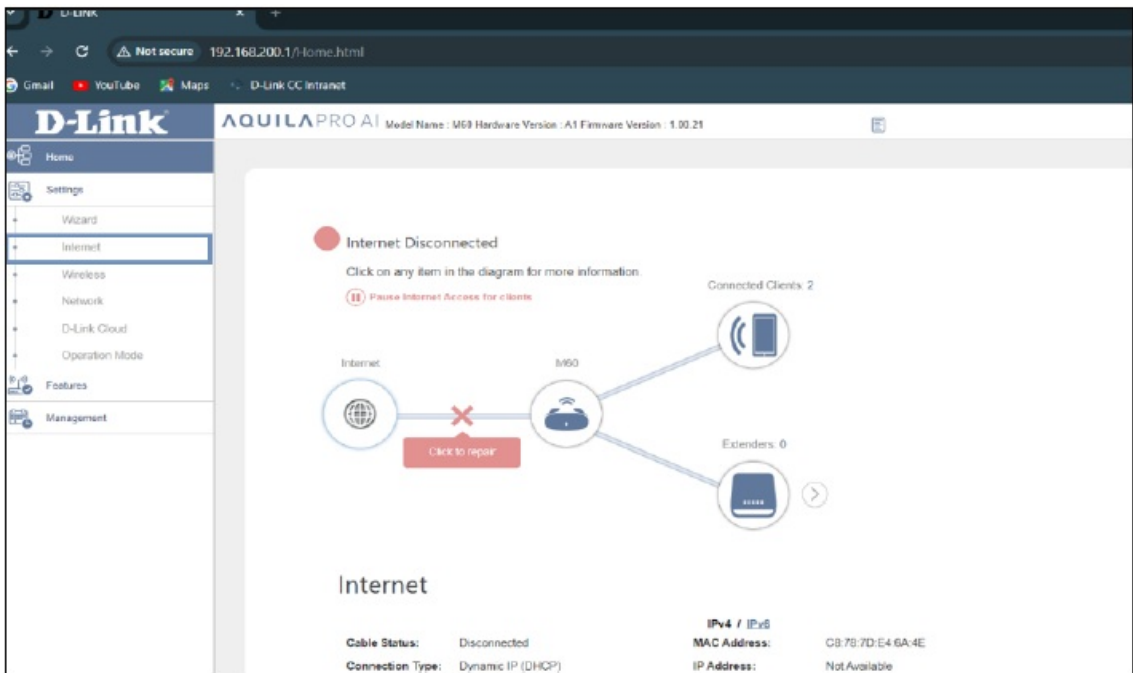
D-Link

Not secure 192.168.200.1/Home.html

Gmail YouTube Maps D-Link CC Intranet

D-Link

AQUILA PRO AI Model Name : M60 Hardware Version : A1 Firmware Version : 1.00.21

Home

Settings

Wizard

Internet

Wireless

Network

D-Link Cloud

Operation Mode

Features

Management

Internet Disconnected

Click on any item in the diagram for more information.

Pause Internet Access for clients

Connected Clients: 2

Internet

M60

Click to repair

Extenders: 0

Internet

IPv4 / IPv6

| Cable Status: | Disconnected | MAC Address: | C8:78:7D:E4:6A:4E |
|---|---|---|---|
| Connection Type: | Dynamic IP (DHCP) | IP Address: | Not Available |